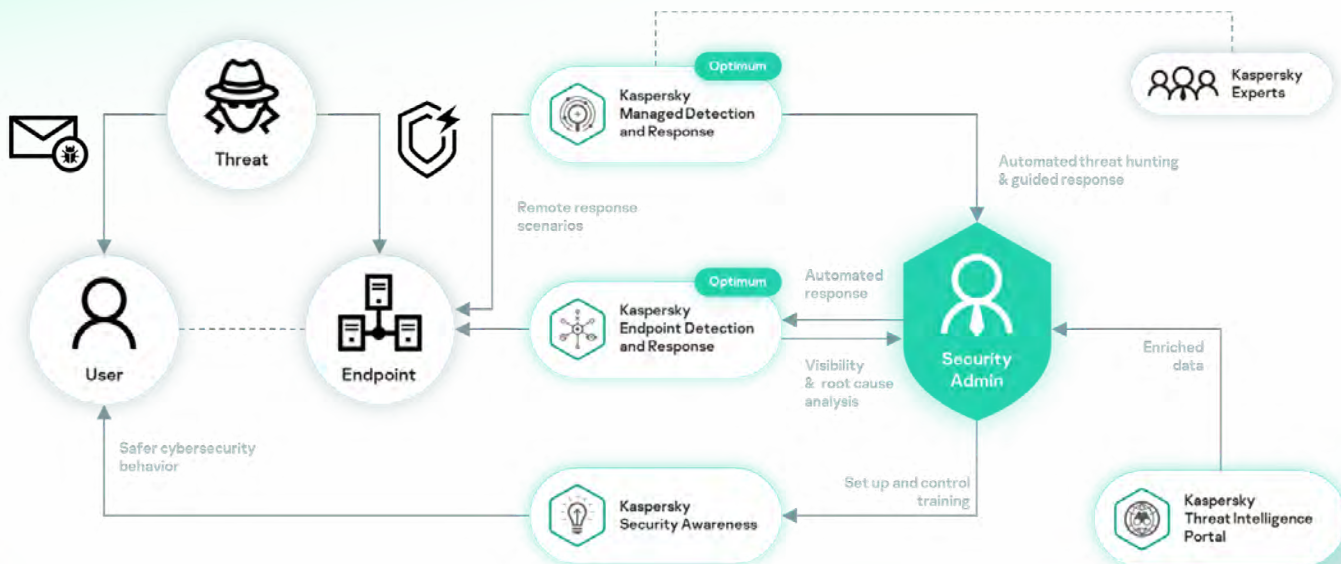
Optimum

Kaspersky Managed Detection and Response

Kaspersky Experts

Threat

Automated threat hunting & guided response

Remote response scenarios

Optimum

Automated response

Kaspersky Endpoint Detection and Response

User

Endpoint

Security Admin

Enriched data

Visibility & root cause analysis

Safer cybersecurity behavior

Set up and control training

Kaspersky Security Awareness

Kaspersky Threat Intelligence Portal